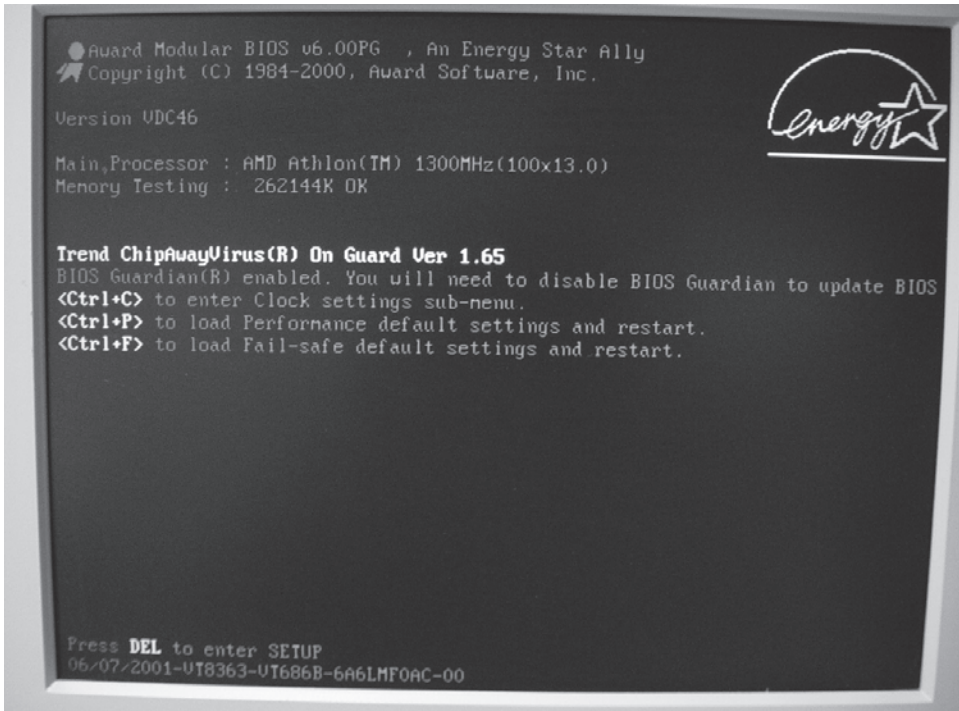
Award Modular BIOS v6.00PG , An Energy Star Ally
Copyright (C) 1984-2000, Award Software, Inc.

energy

Version VDC46

Main,Processor : AMD Athlon(TM) 1300MHz(100x13.0)
Memory Testing : 262144K OK

Trend ChipAwayVirus(R) On Guard Ver 1.65
BIOS Guardian(R) enabled. You will need to disable BIOS Guardian to update BIOS
<Ctrl+C> to enter Clock settings sub-menu.
<Ctrl+P> to load Performance default settings and restart.
<Ctrl+F> to load Fail-safe default settings and restart.

Press DEL to enter SETUP
06/07/2001-VT8363-VT686B-6A6LMF0AC-00